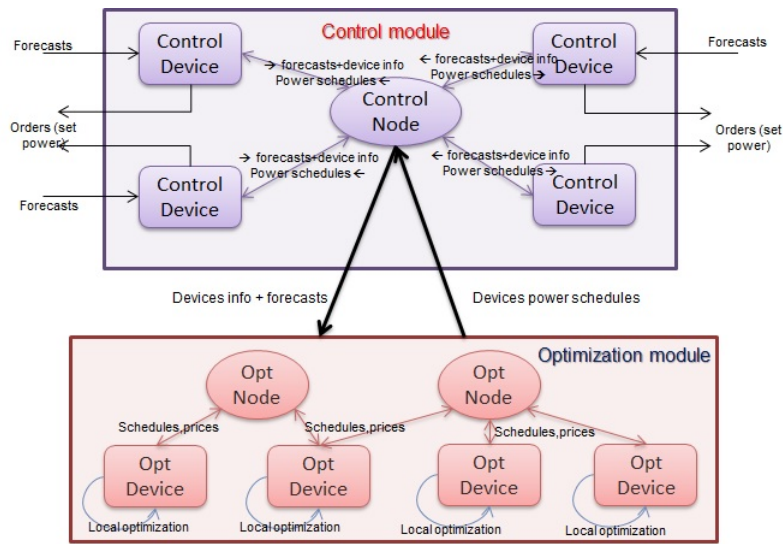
Control module

Forecasts

Control Device

Orders (set power)

Control Device

Forecasts

→ forecasts+device info
Power schedules ←

Control Node

← forecasts+device info
Power schedules →

Control Device

Forecasts

Orders (set power)

→ forecasts+device info
Power schedules ←

← forecasts+device info
Power schedules →

Control Device

Devices info + forecasts

Devices power schedules

Optimization module

Opt Node

Opt Node

Schedules,prices

Schedules,prices

Schedules,prices

Opt Device

Opt Device

Opt Device

Opt Device

Local optimization

Local optimization

Local optimization

Local optimization